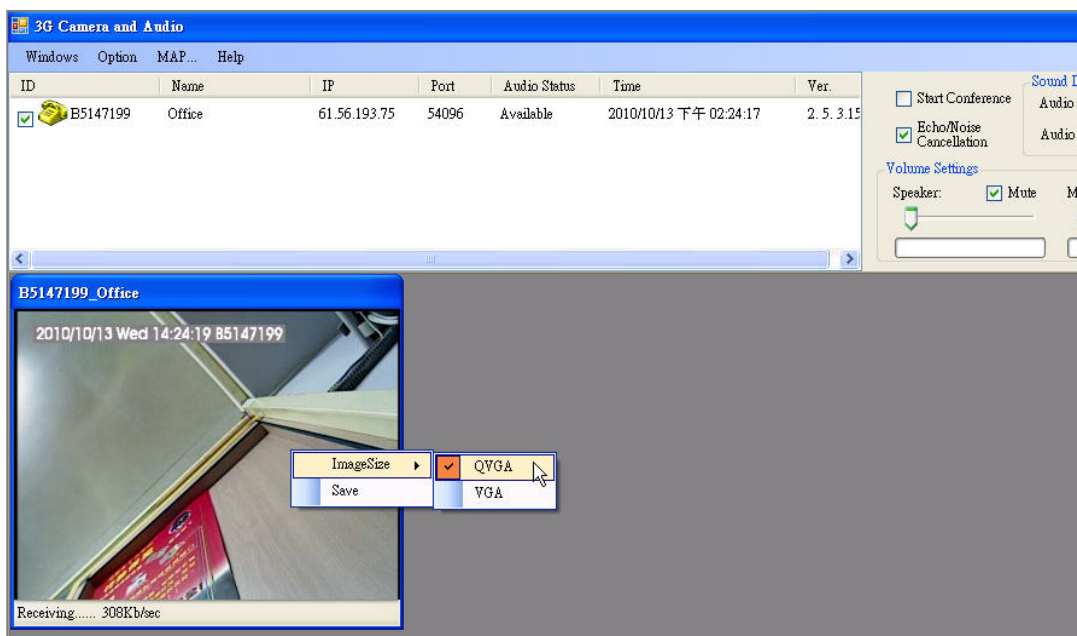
3G Camera and Audio

Windows Option MAP... Help

| ID | Name | IP | Port | Audio Status | Time | Ver. |
|---|---|---|---|---|---|---|
| B5147199 | Office | 61.56.193.75 | 54096 | Available | 2010/10/13 下午 02:24:17 | 2. 5. 3.15 |

Start Conference

Echo/Noise Cancellation

Sound D

Audio

Audio

Volume Settings

Speaker: Mute M

B5147199_Office

2010/10/13 Wed 14:24:19 B5147199

ImageSize

Save

QVGA

VGA

Receiving...... 308Kb/sec